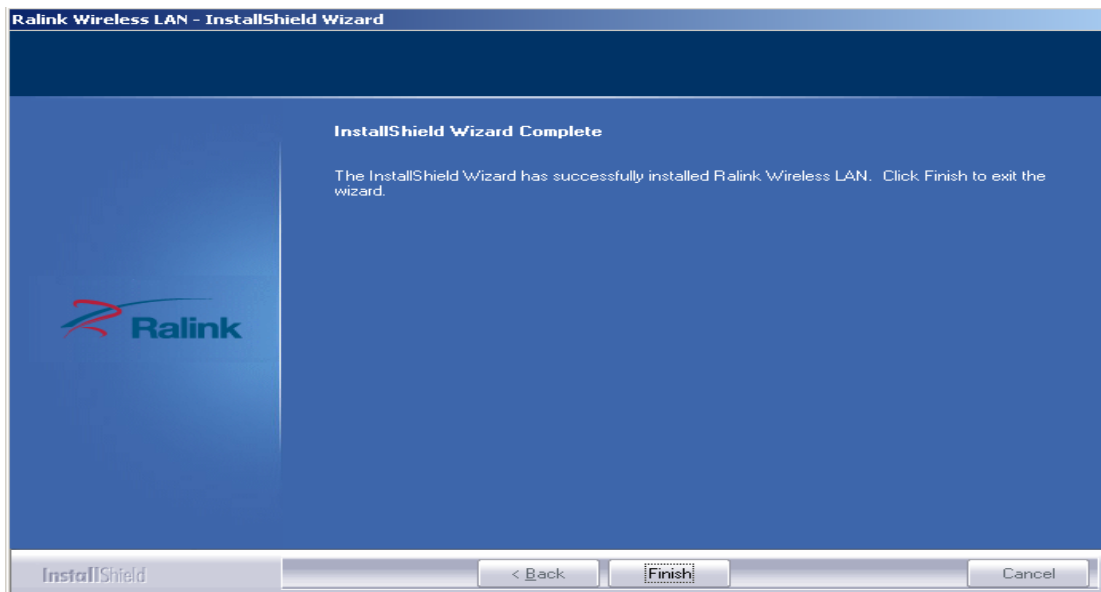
Ralink Wireless LAN - InstallShield Wizard

InstallShield Wizard Complete

The InstallShield Wizard has successfully installed Ralink Wireless LAN. Click Finish to exit the wizard.

Ralink

InstallShield

< Back

Finish

Cancel